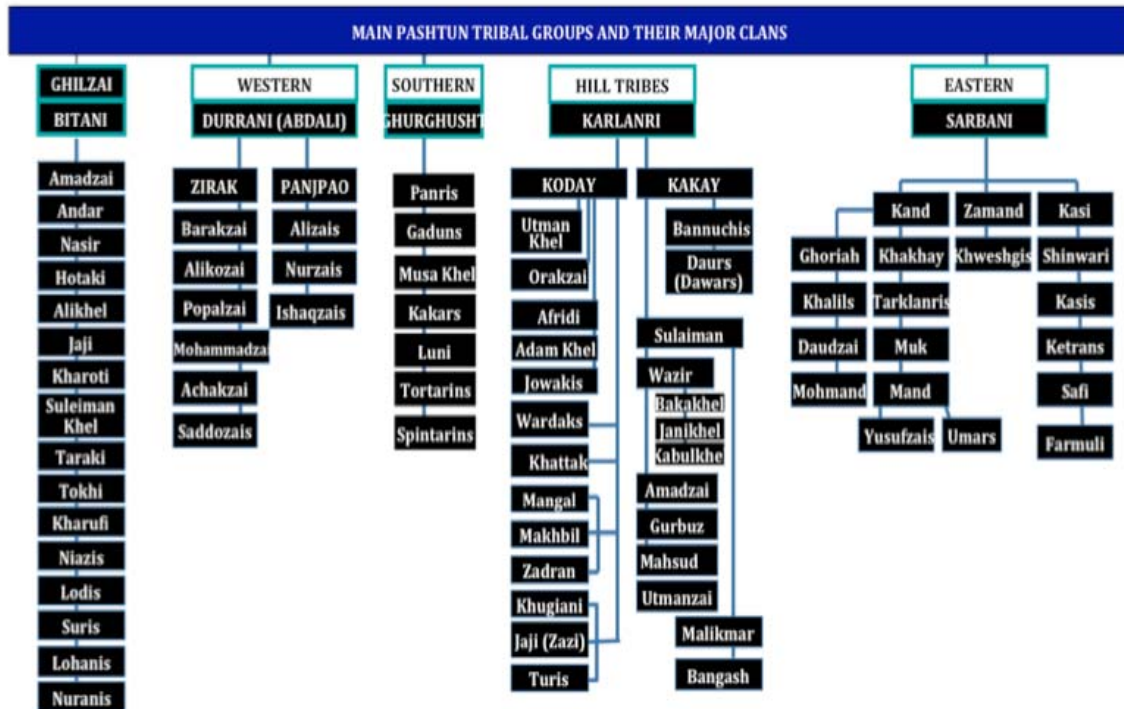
MAIN PASHTUN TRIBAL GROUPS AND THEIR MAJOR CLANS

GHILZAI
BITANI
Amadzai
Andar
Nasir
Hotaki
Alikhel
Jaji
Kharoti
Suleiman Khel
Taraki
Tokhi
Kharufi
Niazis
Lodis
Suris
Lohanis
Nuranis

WESTERN
DURRANI (ABDALI)
ZIRAK
Barakzai
Alikozai
Popalzai
Mohammadza
Achakzai
Saddozais
PANJPAO
Alizais
Nurzais
Ishaqzais

SOUTHERN
GHURGHUSHT
Panris
Gaduns
Musa Khel
Kakars
Luni
Tortarins
Spintarins

HILL TRIBES
KARLANRI
KODAY
Utman Khel
Orakzai
Afridi
Adam Khel
Jowakis
Wardaks
Khattak
Mangal
Makhbil
Zadran
Khugiani
Jaji (Zazi)
Turis
KAKAY
Bannuchis
Daurs (Dawars)
Sulaiman
Wazir
Bakakhel
Janikhel
Kabulkhe
Amadzai
Gurbuz
Mahsud
Utmanzai
Malikmar
Bangash

EASTERN
SARBANI
Kand
Ghoriah
Khalils
Daudzai
Mohmand
Khakhay
Tarklanris
Muk
Mand
Yusufzais
Umars
Zamand
Khweshgis
Kasi
Shinwari
Kasis
Ketrans
Safi
Farmuli